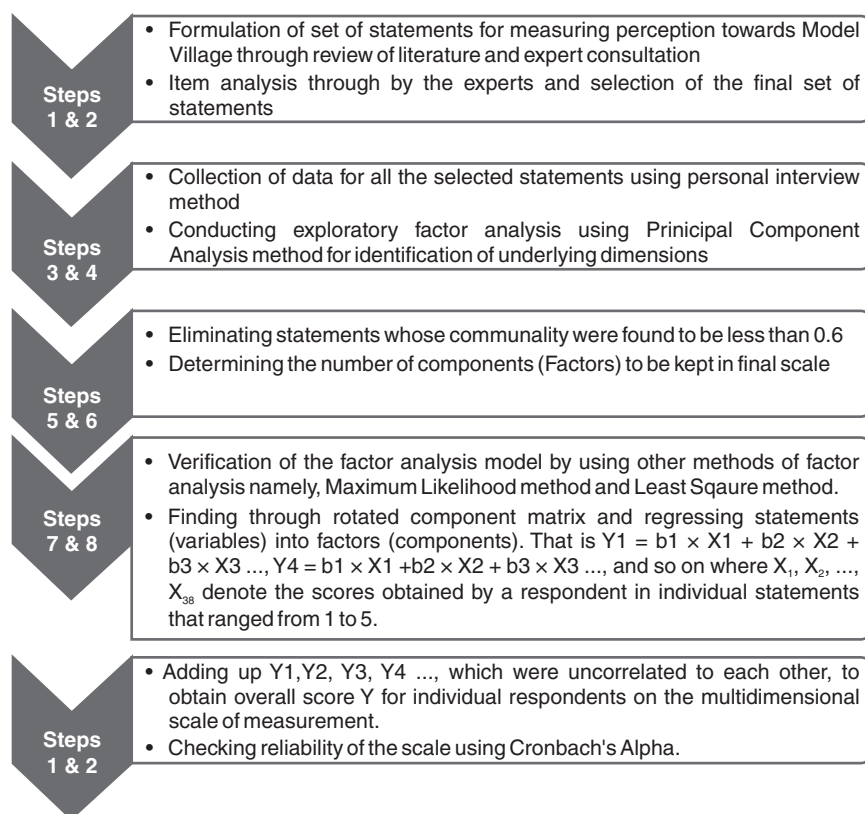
Steps 1 & 2

• Formulation of set of statements for measuring perception towards Model Village through review of literature and expert consultation
• Item analysis through by the experts and selection of the final set of statements

Steps 3 & 4

• Collection of data for all the selected statements using personal interview method
• Conducting exploratory factor analysis using Priniciapl Component Analysis method for identification of underlying dimensions

Steps 5 & 6

• Eliminating statements whose communality were found to be less than 0.6
• Determining the number of components (Factors) to be kept in final scale

Steps 7 & 8

• Verification of the factor analysis model by using other methods of factor analysis namely, Maximum Likelihood method and Least Sqaure method.
• Finding through rotated component matrix and regressing statements (variables) into factors (components). That is Y1 = b1 × X1 + b2 × X2 + b3 × X3 ..., Y4 = b1 × X1 +b2 × X2 + b3 × X3 ..., and so on where $X_1$, $X_2$, ..., $X_{38}$ denote the scores obtained by a respondent in individual statements that ranged from 1 to 5.

Steps 1 & 2

• Adding up Y1,Y2, Y3, Y4 ..., which were uncorrelated to each other, to obtain overall score Y for individual respondents on the multidimensional scale of measurement.
• Checking reliability of the scale using Cronbach's Alpha.